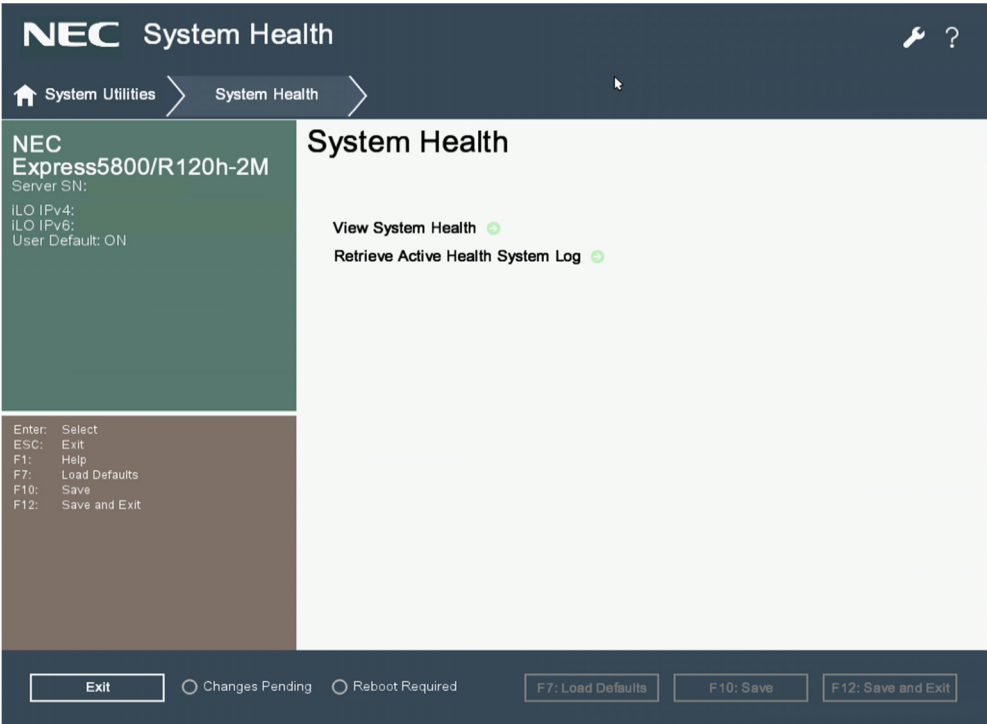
NEC System Health

?

System Utilities

System Health

NEC Express5800/R120h-2M
Server SN:

iLO IPv4:
iLO IPv6:
User Default: ON

Enter: Select
ESC: Exit
F1: Help
F7: Load Defaults
F10: Save
F12: Save and Exit

System Health

View System Health

Retrieve Active Health System Log

Exit

Changes Pending

Reboot Required

F7: Load Defaults

F10: Save

F12: Save and Exit